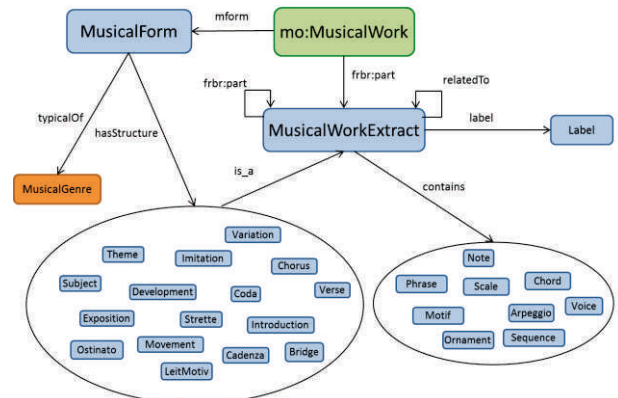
MusicalForm

mform

mo:MusicalWork

frbr:part

frbr:part

relatedTo

typicalOf

hasStructure

MusicalWorkExtract

label

Label

MusicalGenre

is_a

contains

Variation

Theme

Imitation

Chorus

Subject

Development

Coda

Verse

Exposition

Strette

Introduction

Ostinato

Movement

Cadenza

Bridge

LeitMotiv

Note

Phrase

Scale

Chord

Motif

Arpeggio

Voice

Ornament

Sequence